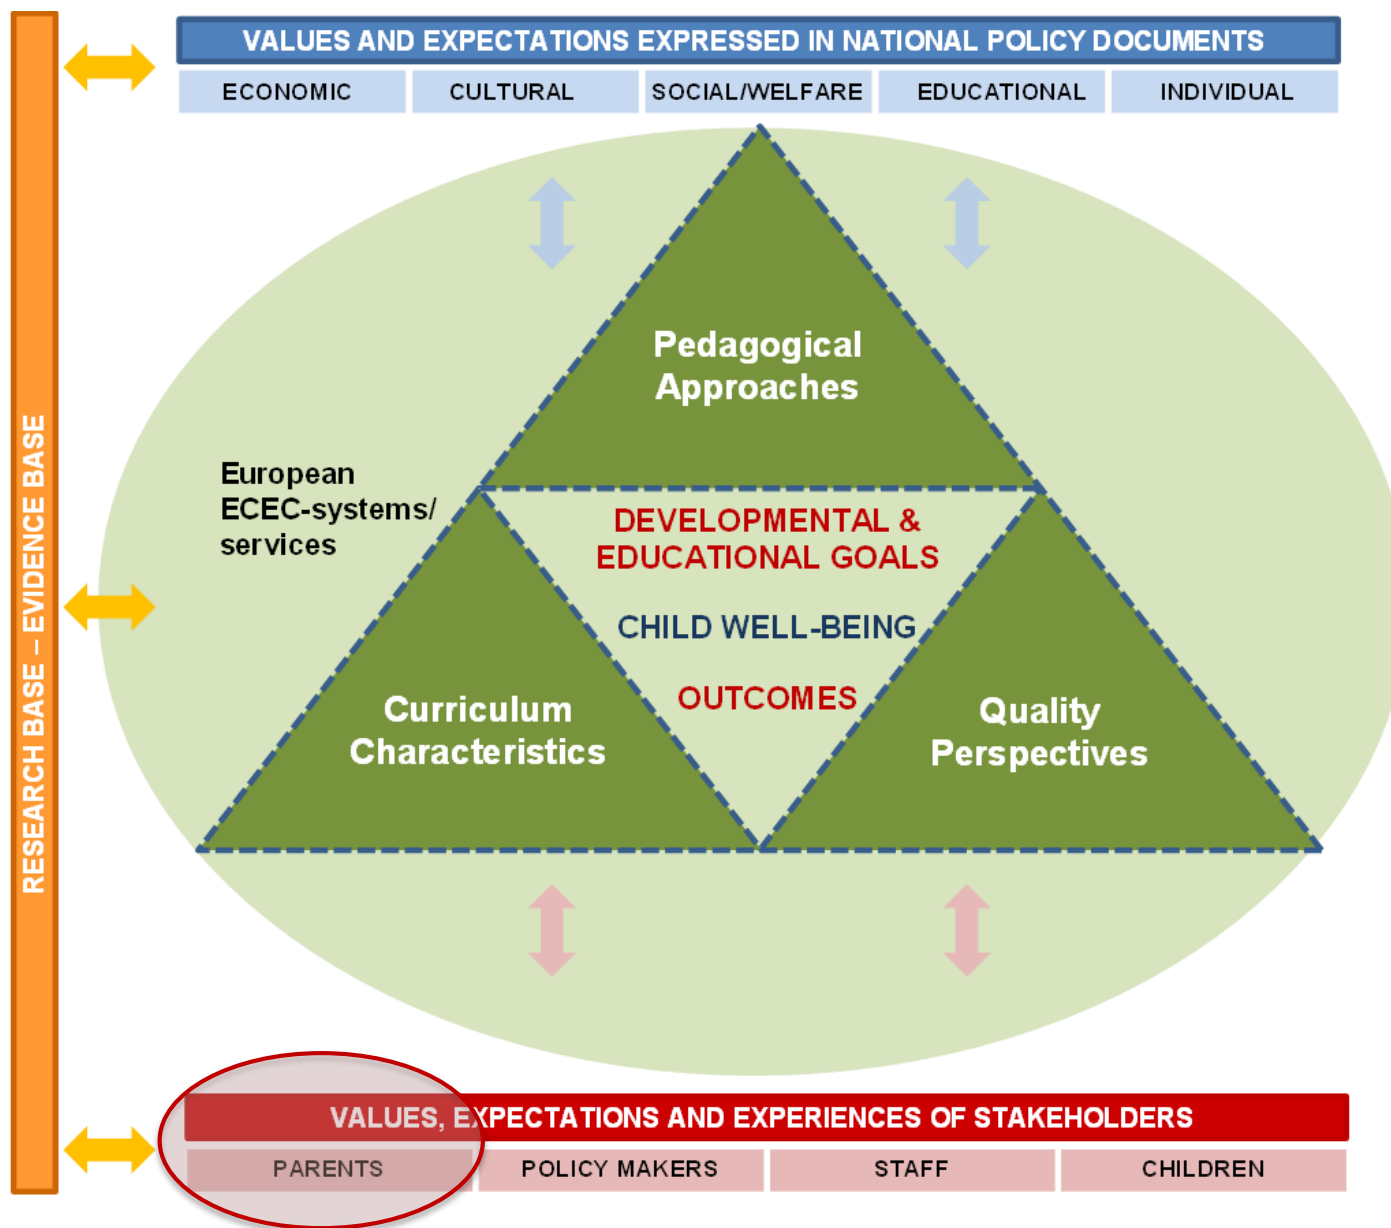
RESEARCH BASE – EVIDENCE BASE

VALUES AND EXPECTATIONS EXPRESSED IN NATIONAL POLICY DOCUMENTS

| ECONOMIC | CULTURAL | SOCIAL/WELFARE | EDUCATIONAL | INDIVIDUAL |
|---|---|---|---|---|

Pedagogical Approaches

European ECEC-systems/ services

DEVELOPMENTAL & EDUCATIONAL GOALS

CHILD WELL-BEING

OUTCOMES

Curriculum Characteristics

Quality Perspectives

VALUES, EXPECTATIONS AND EXPERIENCES OF STAKEHOLDERS

| PARENTS | POLICY MAKERS | STAFF | CHILDREN |
|---|---|---|---|